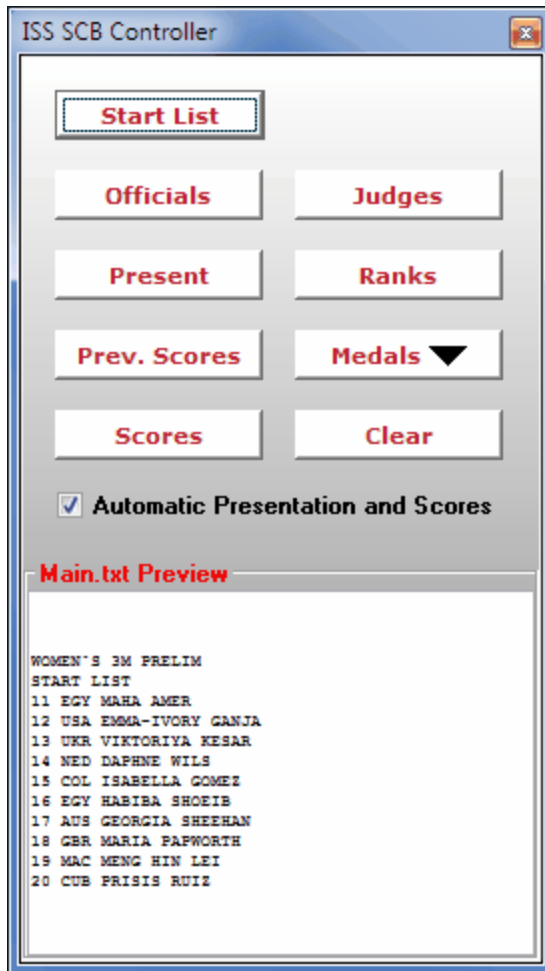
ISS SCB Controller

Start List

Officials

Judges

Present

Ranks

Prev. Scores

Medals

Scores

Clear

Automatic Presentation and Scores

Main.txt Preview

WOMEN'S 3M PRELIM
START LIST
11 EGY MAHA AMER
12 USA EMMA-IVORY GANJA
13 UKR VIKTORIYA KESAR
14 NED DAPHNE WILS
15 COL ISABELLA GOMEZ
16 EGY HABIBA SHOEIB
17 AUS GEORGIA SHEEHAN
18 GBR MARIA PAPWORTH
19 MAC MENG HIN LEI
20 CUB PRISIS RUIZ